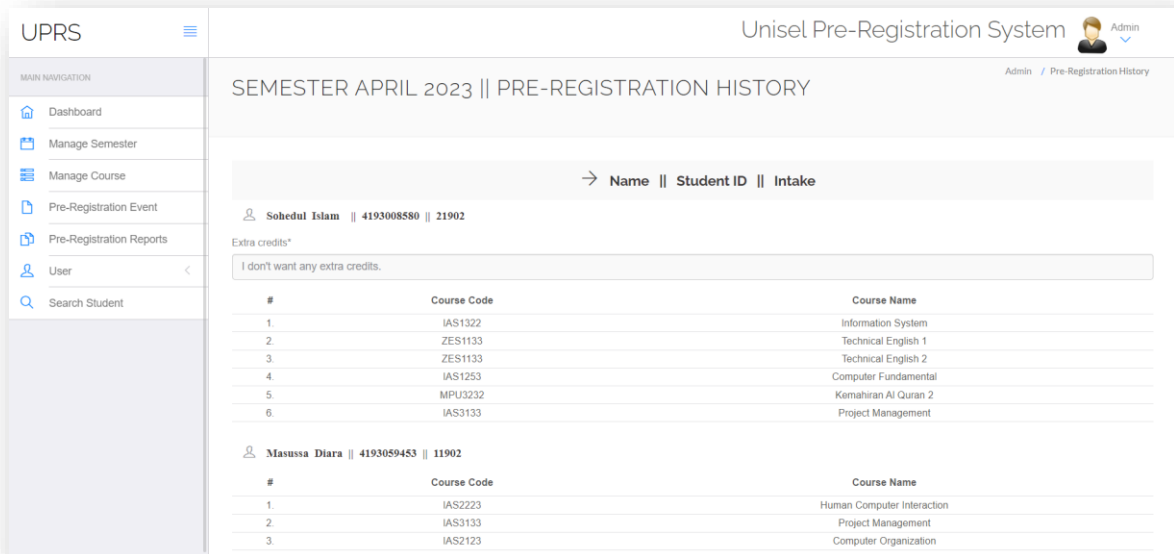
UPRS

Unisel Pre-Registration System Admin

MAIN NAVIGATION

Dashboard
Manage Semester
Manage Course
Pre-Registration Event
Pre-Registration Reports
User
Search Student

SEMESTER APRIL 2023 || PRE-REGISTRATION HISTORY

Admin / Pre-Registration History

→ Name || Student ID || Intake

Sohedul Islam || 4193008580 || 21902

Extra credits*

I don't want any extra credits.

| # | Course Code | Course Name |
|---|---|---|
| 1. | IAS1322 | Information System |
| 2. | ZES1133 | Technical English 1 |
| 3. | ZES1133 | Technical English 2 |
| 4. | IAS1253 | Computer Fundamental |
| 5. | MPU3232 | Kemahiran Al Quran 2 |
| 6. | IAS3133 | Project Management |

Masussa Diara || 4193059453 || 11902

| # | Course Code | Course Name |
|---|---|---|
| 1. | IAS2223 | Human Computer Interaction |
| 2. | IAS3133 | Project Management |
| 3. | IAS2123 | Computer Organization |